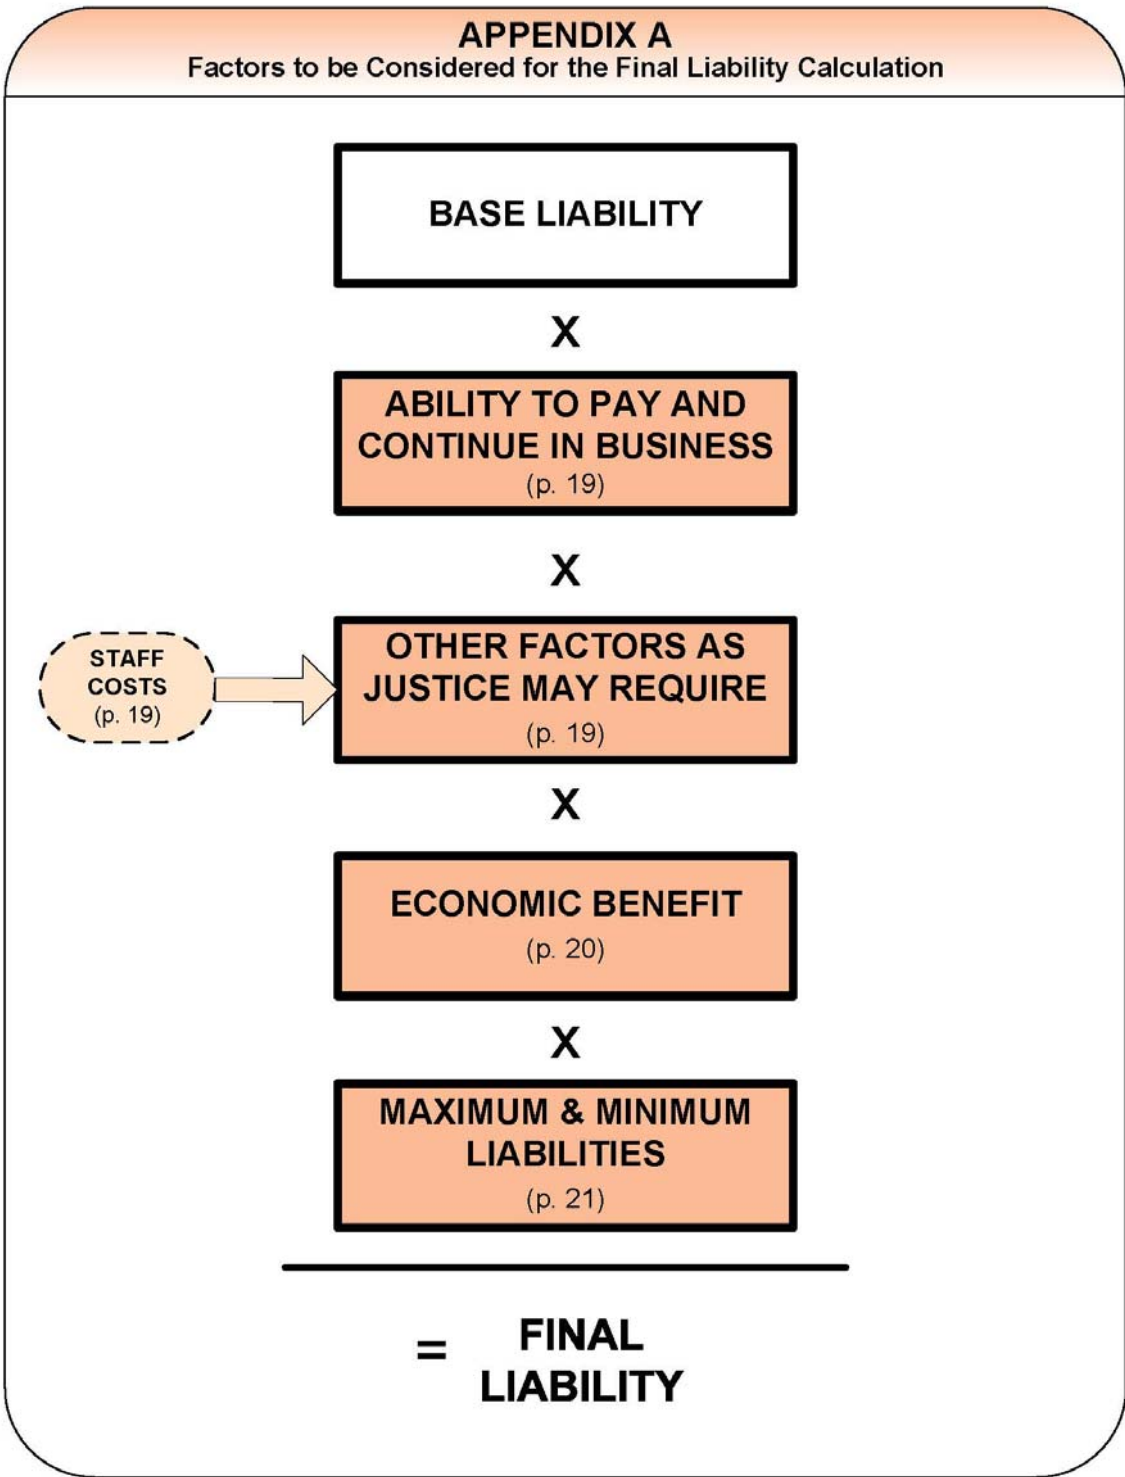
APPENDIX A
Factors to be Considered for the Final Liability Calculation

BASE LIABILITY

X

ABILITY TO PAY AND CONTINUE IN BUSINESS
(p. 19)

X

STAFF COSTS
(p. 19)

OTHER FACTORS AS JUSTICE MAY REQUIRE
(p. 19)

X

ECONOMIC BENEFIT
(p. 20)

X

MAXIMUM & MINIMUM LIABILITIES
(p. 21)

= FINAL LIABILITY